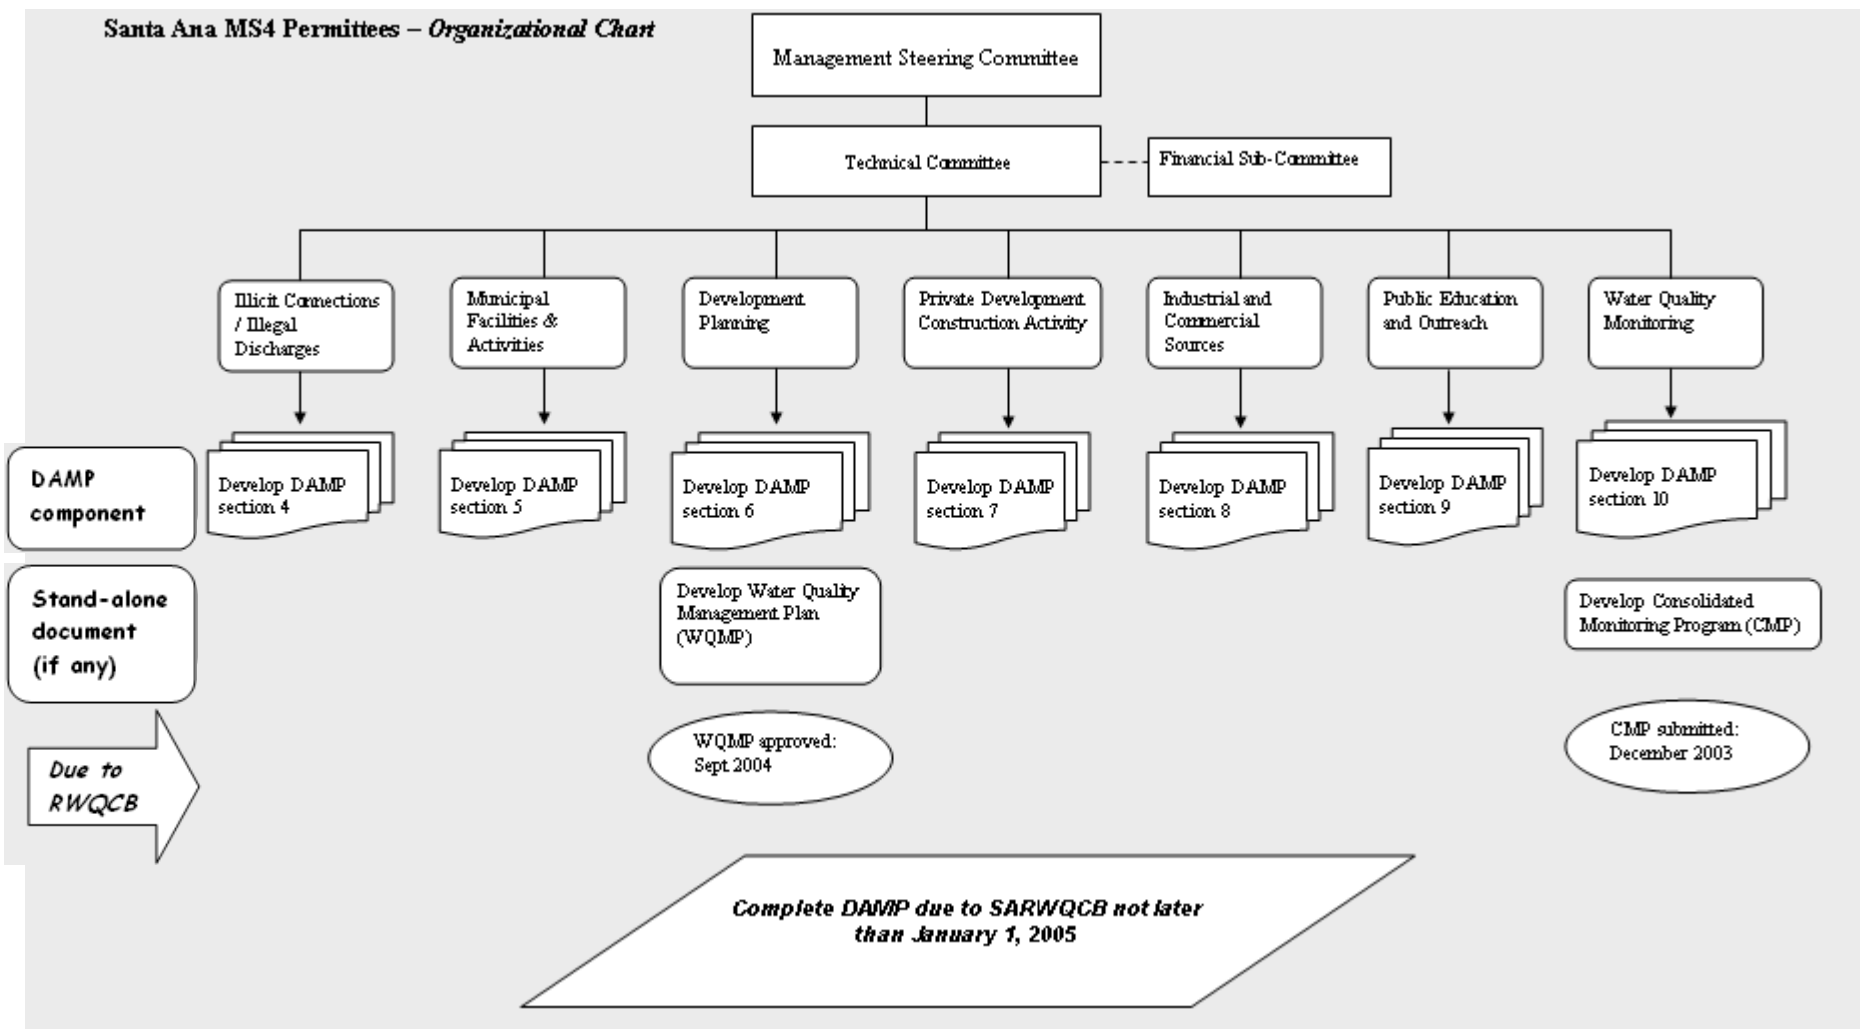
Santa Ana MS4 Permittees – *Organizational Chart*

Management Steering Committee

Technical Committee

Financial Sub-Committee

Illicit Connections / Illegal Discharges

Municipal Facilities & Activities

Development Planning

Private Development Construction Activity

Industrial and Commercial Sources

Public Education and Outreach

Water Quality Monitoring

DAMP component

Develop DAMP section 4

Develop DAMP section 5

Develop DAMP section 6

Develop DAMP section 7

Develop DAMP section 8

Develop DAMP section 9

Develop DAMP section 10

Stand-alone document (if any)

Develop Water Quality Management Plan (WQMP)

Develop Consolidated Monitoring Program (CMP)

Due to RWQCB

WQMP approved: Sept 2004

CMP submitted: December 2003

Complete DAMP due to SARWQCB not later than January 1, 2005